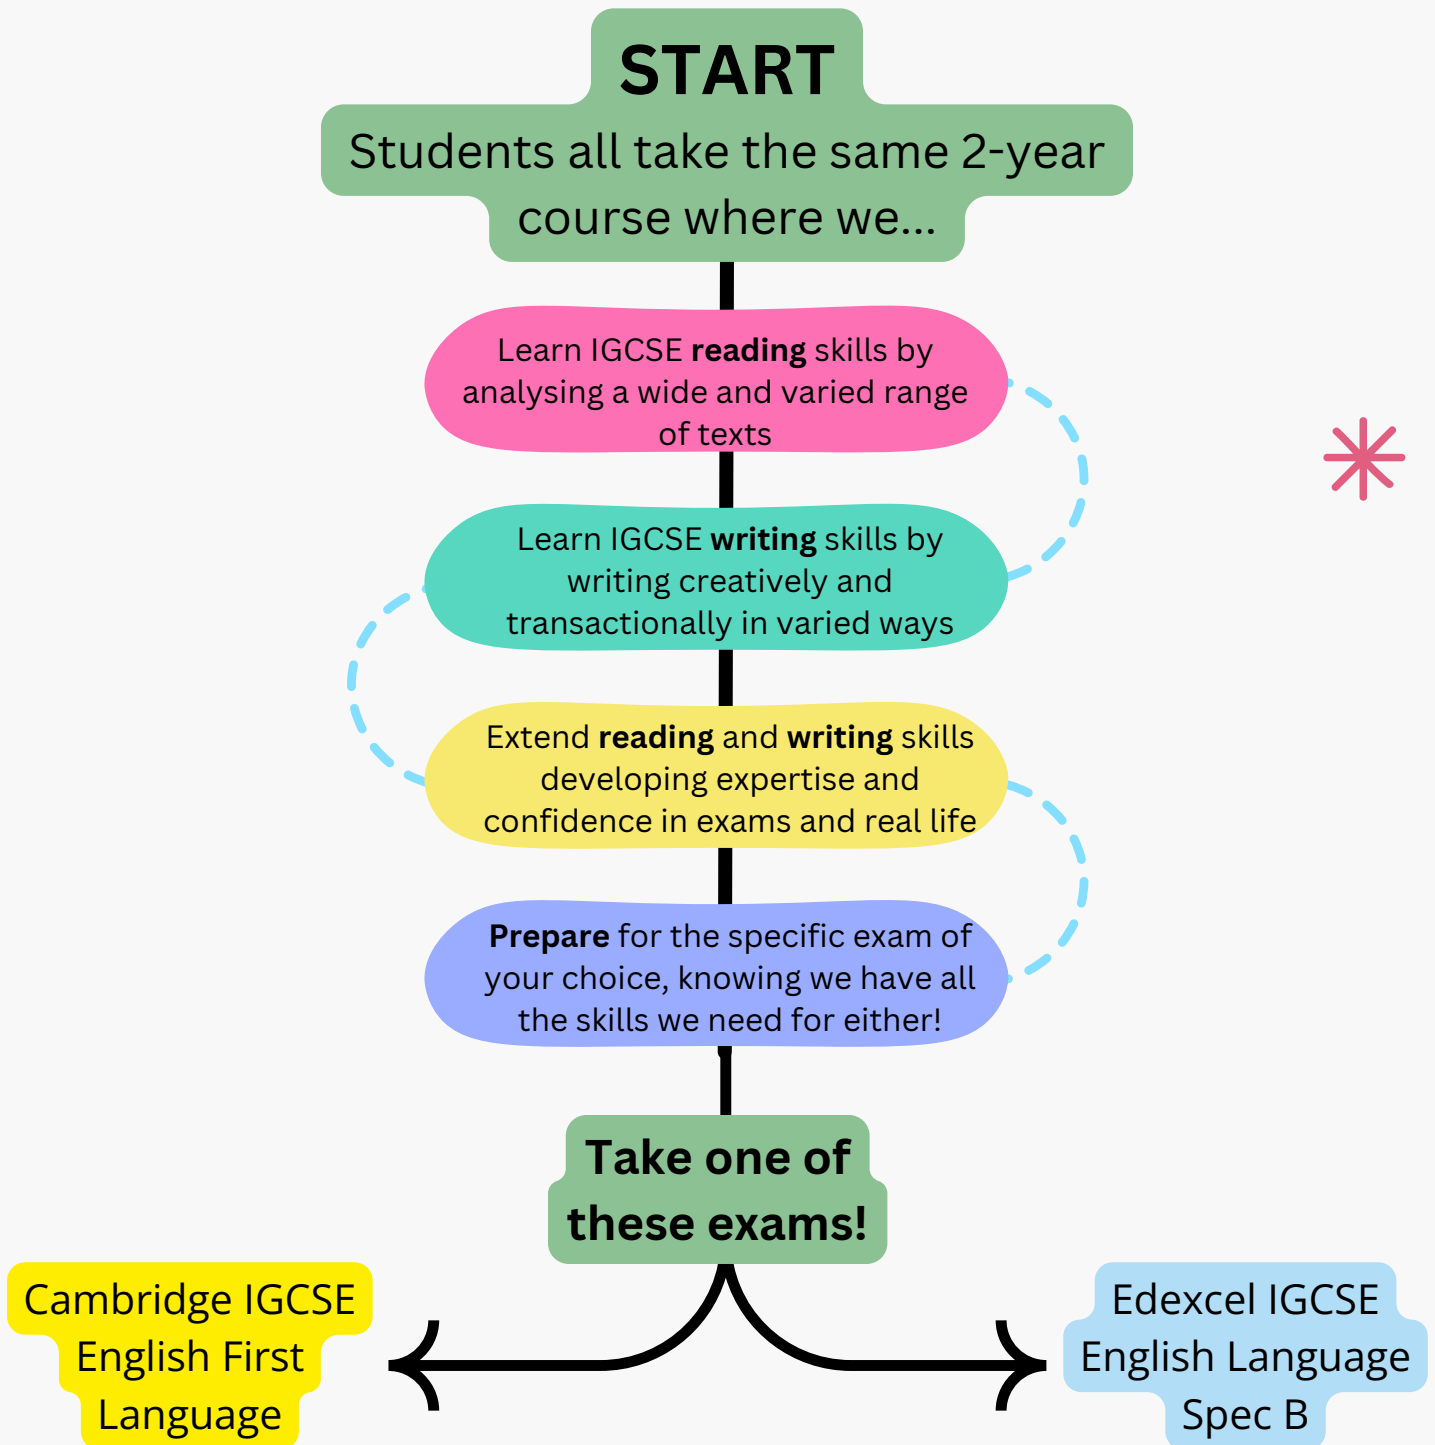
START

Students all take the same 2-year course where we...

Learn IGCSE **reading** skills by analysing a wide and varied range of texts

Learn IGCSE **writing** skills by writing creatively and transactionally in varied ways

Extend **reading** and **writing** skills developing expertise and confidence in exams and real life

**Prepare** for the specific exam of your choice, knowing we have all the skills we need for either!

**Take one of these exams!**

Cambridge IGCSE English First Language

Edexcel IGCSE English Language Spec B